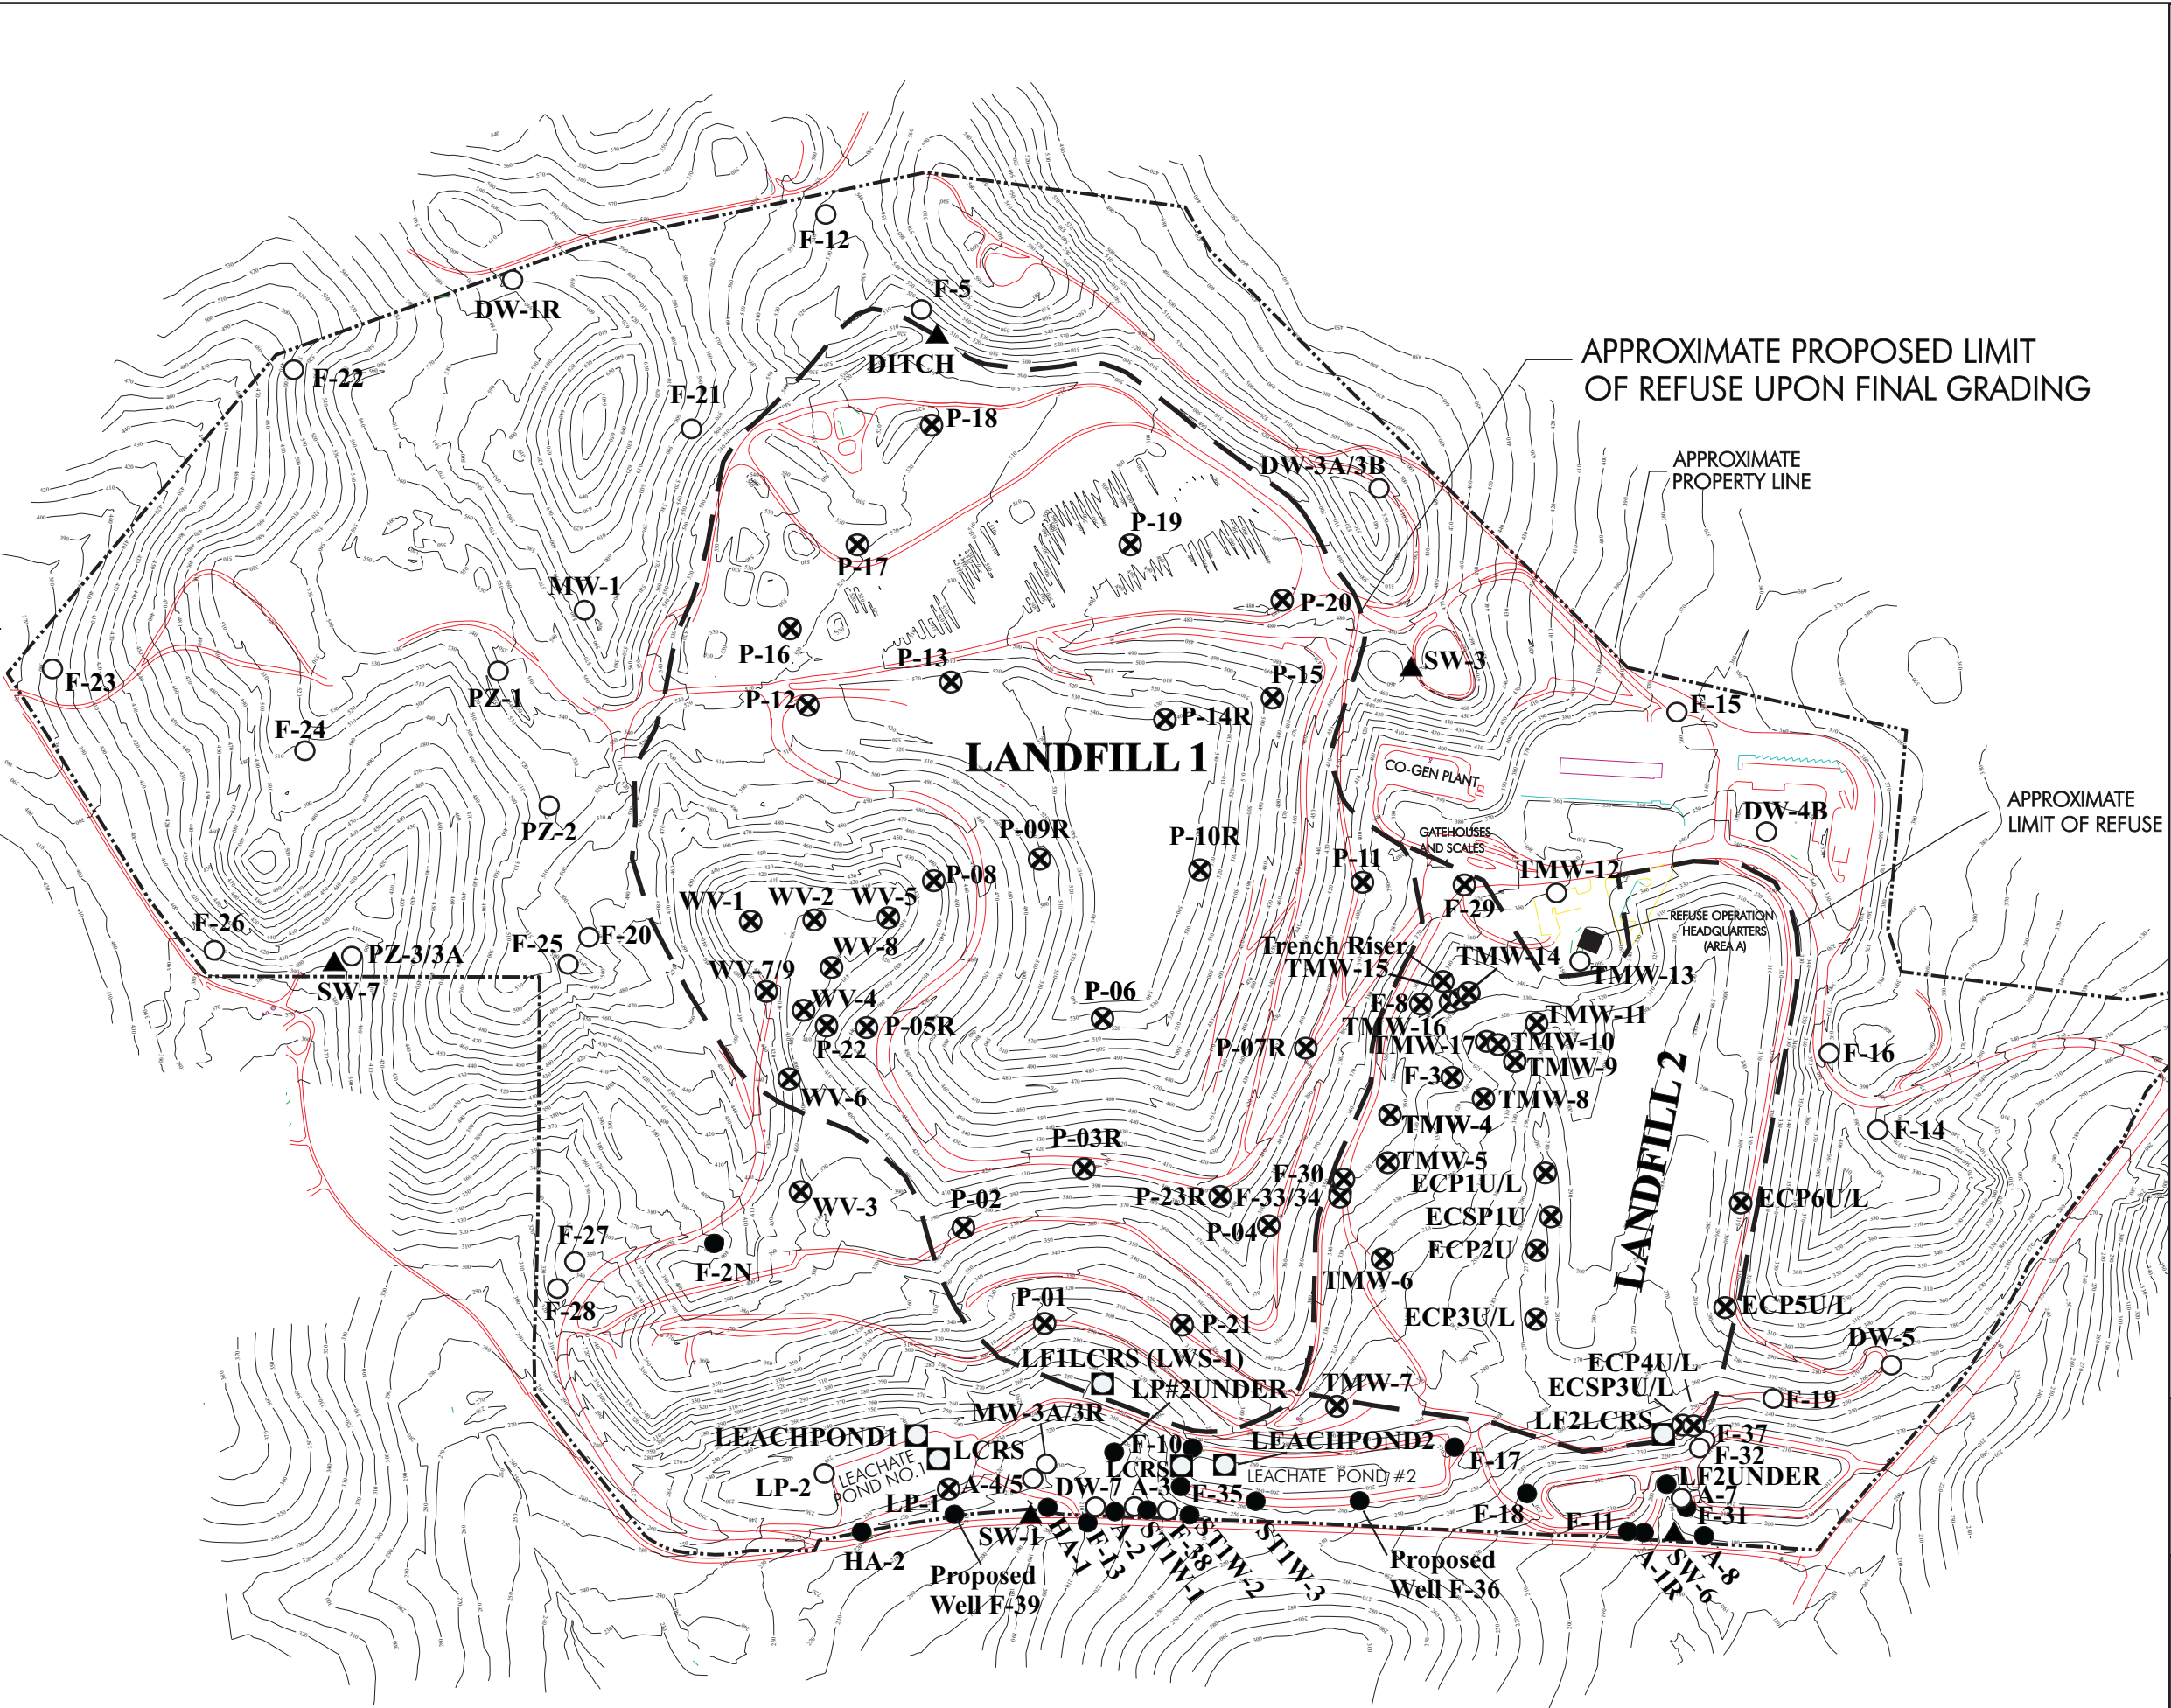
APPROXIMATE PROPOSED LIMIT OF REFUSE UPON FINAL GRADING

APPROXIMATE PROPERTY LINE

APPROXIMATE LIMIT OF REFUSE

F-12
DW-1R
F-5
DITCH
F-22
F-21
P-18
DW-3A/3B
P-19
P-17
MW-1
P-20
P-16
SW-3
F-23
P-13
PZ-1
P-15
P-12
F-15
P-14R
F-24
LANDFILL 1
CO-GEN PLANT
PZ-2
DW-4B
P-09R
P-10R
GATEHOUSES AND SCALES
P-11
TMW-12
P-08
WV-1
WV-2
WV-5
F-29
REFUSE OPERATION HEADQUARTERS (AREA A)
F-26
F-20
WV-8
Trench Riser
TMW-14
PZ-3/3A
F-25
TMW-15
TMW-13
SW-7
WV-7/9
P-06
F-8
WV-4
TMW-11
P-05R
TMW-16
P-22
TMW-17
TMW-10
P-07R
F-16
TMW-9
F-3
WV-6
TMW-8
LANDFILL 2
TMW-4
F-14
P-03R
TMW-5
F-30
ECP1U/L
P-23R
F-33/34
WV-3
P-02
ECP6U/L
ECSP1U
P-04
F-27
ECP2U
F-2N
TMW-6
F-28
P-01
ECP5U/L
P-21
ECP3U/L
DW-5
LF1LCRS (LWS-1)
ECP4U/L
TMW-7
LP#2UNDER
ECSP3U/L
F-19
MW-3A/3R
LF2LCRS
LEACHPOND1
F-37
LEACHPOND2
LCRS
F-10
F-32
F-17
LEACHATE POND NO.1
LCRS
LEACHATE POND #2
LF2UNDER
LP-2
A-4/5
DW-7
A-3
F-35
A-7
LP-1
F-18
F-31
E-11
SW-1
HA-1
A-2
F-13
STIW-1
F-38
STIW-2
STIW-3
HA-2
Proposed Well F-39
Proposed Well F-36
A-1R
SW-6
A-8